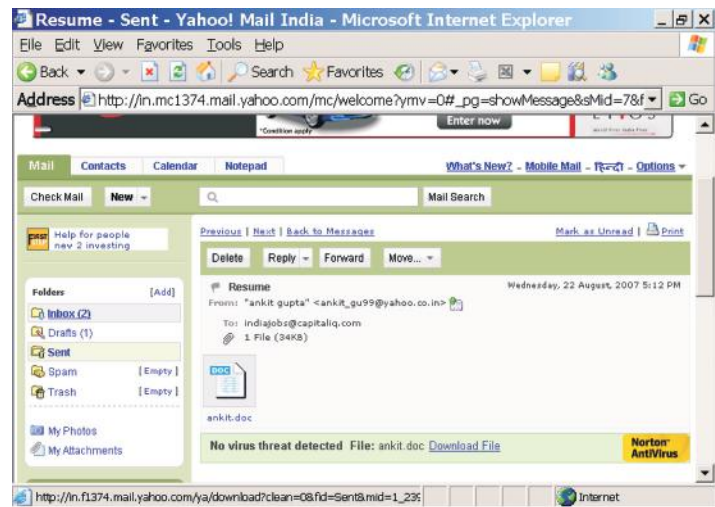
Resume - Sent - Yahoo! Mail India - Microsoft Internet Explorer

File Edit View Favorites Tools Help

Back Search Favorites

Address http://in.mc1374.mail.yahoo.com/mc/welcome?ymv=0#_pg=showMessage&sMid=7&f Go

*Condition apply

Enter now

Mail Contacts Calendar Notepad

What's New? - Mobile Mail - हिन्दी - Options

Check Mail New

Mail Search

Help for people new 2 investing

Previous | Next | Back to Messages

Mark as Unread | Print

Delete Reply Forward Move...

Folders [Add]

Inbox (2)

Drafts (1)

Sent

Spam [Empty]

Trash [Empty]

My Photos

My Attachments

Resume

Wednesday, 22 August, 2007 5:12 PM

From: "ankit gupta" <ankit_gu99@yahoo.co.in>

To: indiajobs@capitaliq.com

1 File (34KB)

DOC

ankit.doc

No virus threat detected File: ankit.doc Download File

Norton AntiVirus

http://in.f1374.mail.yahoo.com/ya/download?clean=0&fid=Sent&mid=1_23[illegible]

Internet